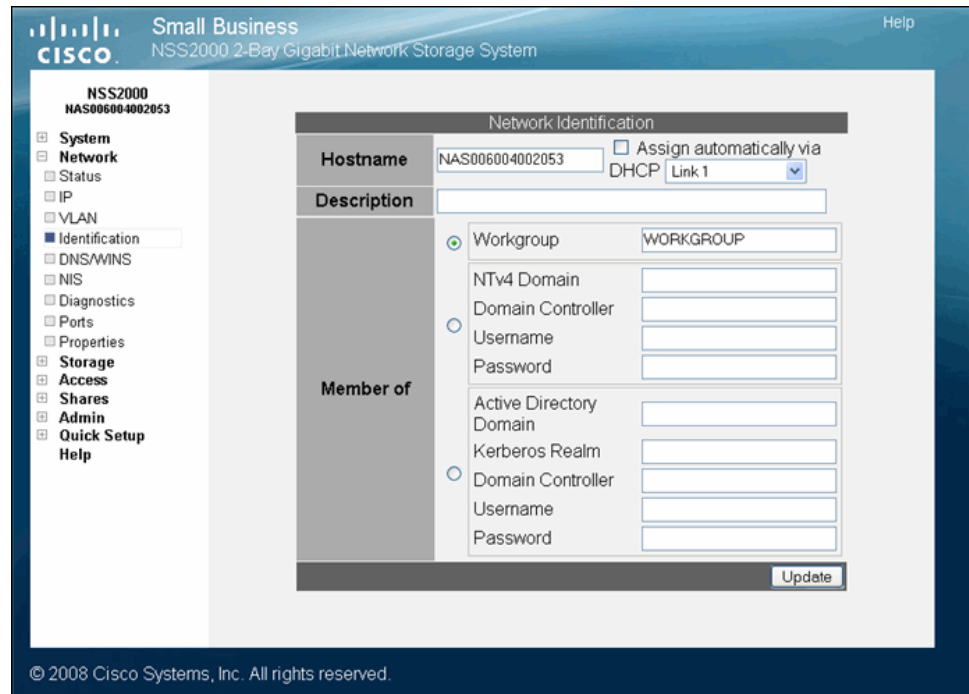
cisco

Small Business
NSS2000 2-Bay Gigabit Network Storage System

Help

NSS2000
NAS006004002053

System
Network
Status
IP
VLAN
Identification
DNS/WINS
NIS
Diagnostics
Ports
Properties
Storage
Access
Shares
Admin
Quick Setup
Help

Network Identification

| | | |
|---|---|---|
| Hostname | NAS006004002053 | Assign automatically via DHCP Link 1 |
| Description | | |
| Member of | Workgroup | WORKGROUP |
| | NTv4 Domain | |
| | Domain Controller | |
| | Username | |
| | Password | |
| | Active Directory Domain | |
| | Kerberos Realm | |
| | Domain Controller | |
| | Username | |
| | Password | |

Update

© 2008 Cisco Systems, Inc. All rights reserved.